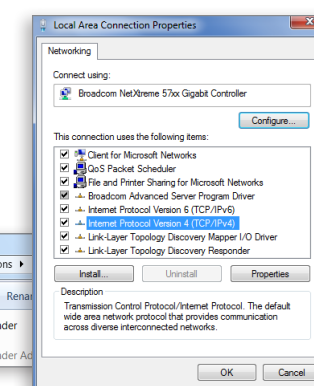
Local Area Connection Properties

Networking

Connect using:

Broadcom NetXtreme 57xx Gigabit Controller

Configure...

This connection uses the following items:

Client for Microsoft Networks
QoS Packet Scheduler
File and Printer Sharing for Microsoft Networks
Broadcom Advanced Server Program Driver
Internet Protocol Version 6 (TCP/IPv6)
Internet Protocol Version 4 (TCP/IPv4)
Link-Layer Topology Discovery Mapper I/O Driver
Link-Layer Topology Discovery Responder

Install...
Uninstall
Properties

Description
Transmission Control Protocol/Internet Protocol. The default wide area network protocol that provides communication across diverse interconnected networks.

OK
Cancel

ons
Renar
der
der Ac